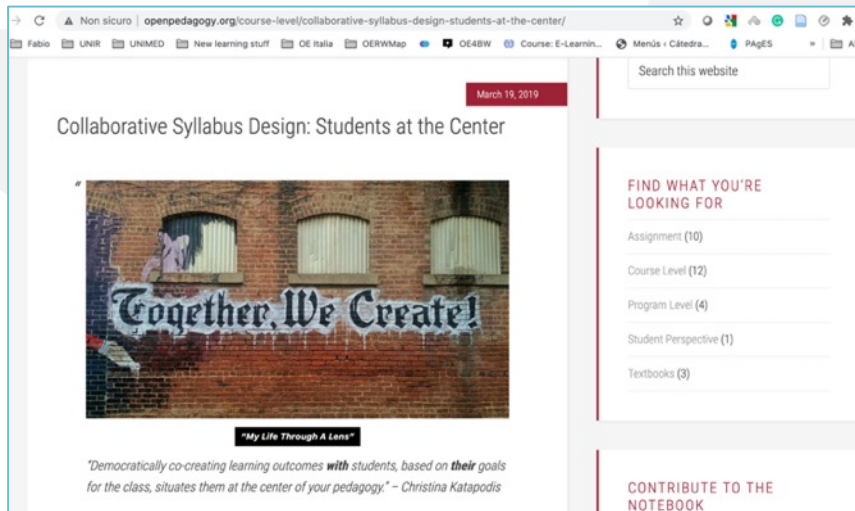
Non sicuro | openpedagogy.org/course-level/collaborative-syllabus-design-students-at-the-center/

Fabio UNIR UNIMED New learning stuff OE Italia OERWMap OE4BW Course: E-Learnin... Menús ‹ Cátedra... PAgES » Al

March 19, 2019

Collaborative Syllabus Design: Students at the Center

Together, We Create!

"My Life Through A Lens"

"Democratically co-creating learning outcomes **with** students, based on **their** goals for the class, situates them at the center of your pedagogy." – Christina Katapodis

Search this website

FIND WHAT YOU'RE LOOKING FOR

Assignment (10)

Course Level (12)

Program Level (4)

Student Perspective (1)

Textbooks (3)

CONTRIBUTE TO THE NOTEBOOK